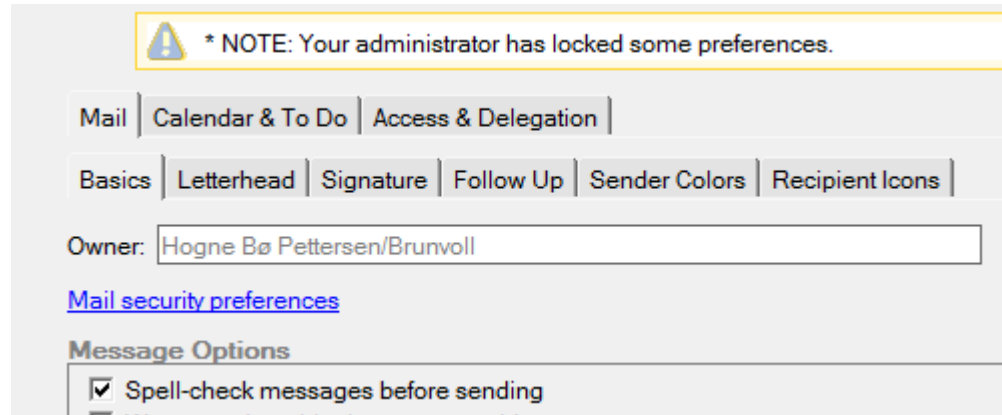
* NOTE: Your administrator has locked some preferences.

Mail | Calendar & To Do | Access & Delegation

Basics | Letterhead | Signature | Follow Up | Sender Colors | Recipient Icons

Owner: Hogne Bø Pettersen/Brunvoll

Mail security preferences

Message Options

☑ Spell-check messages before sending

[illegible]